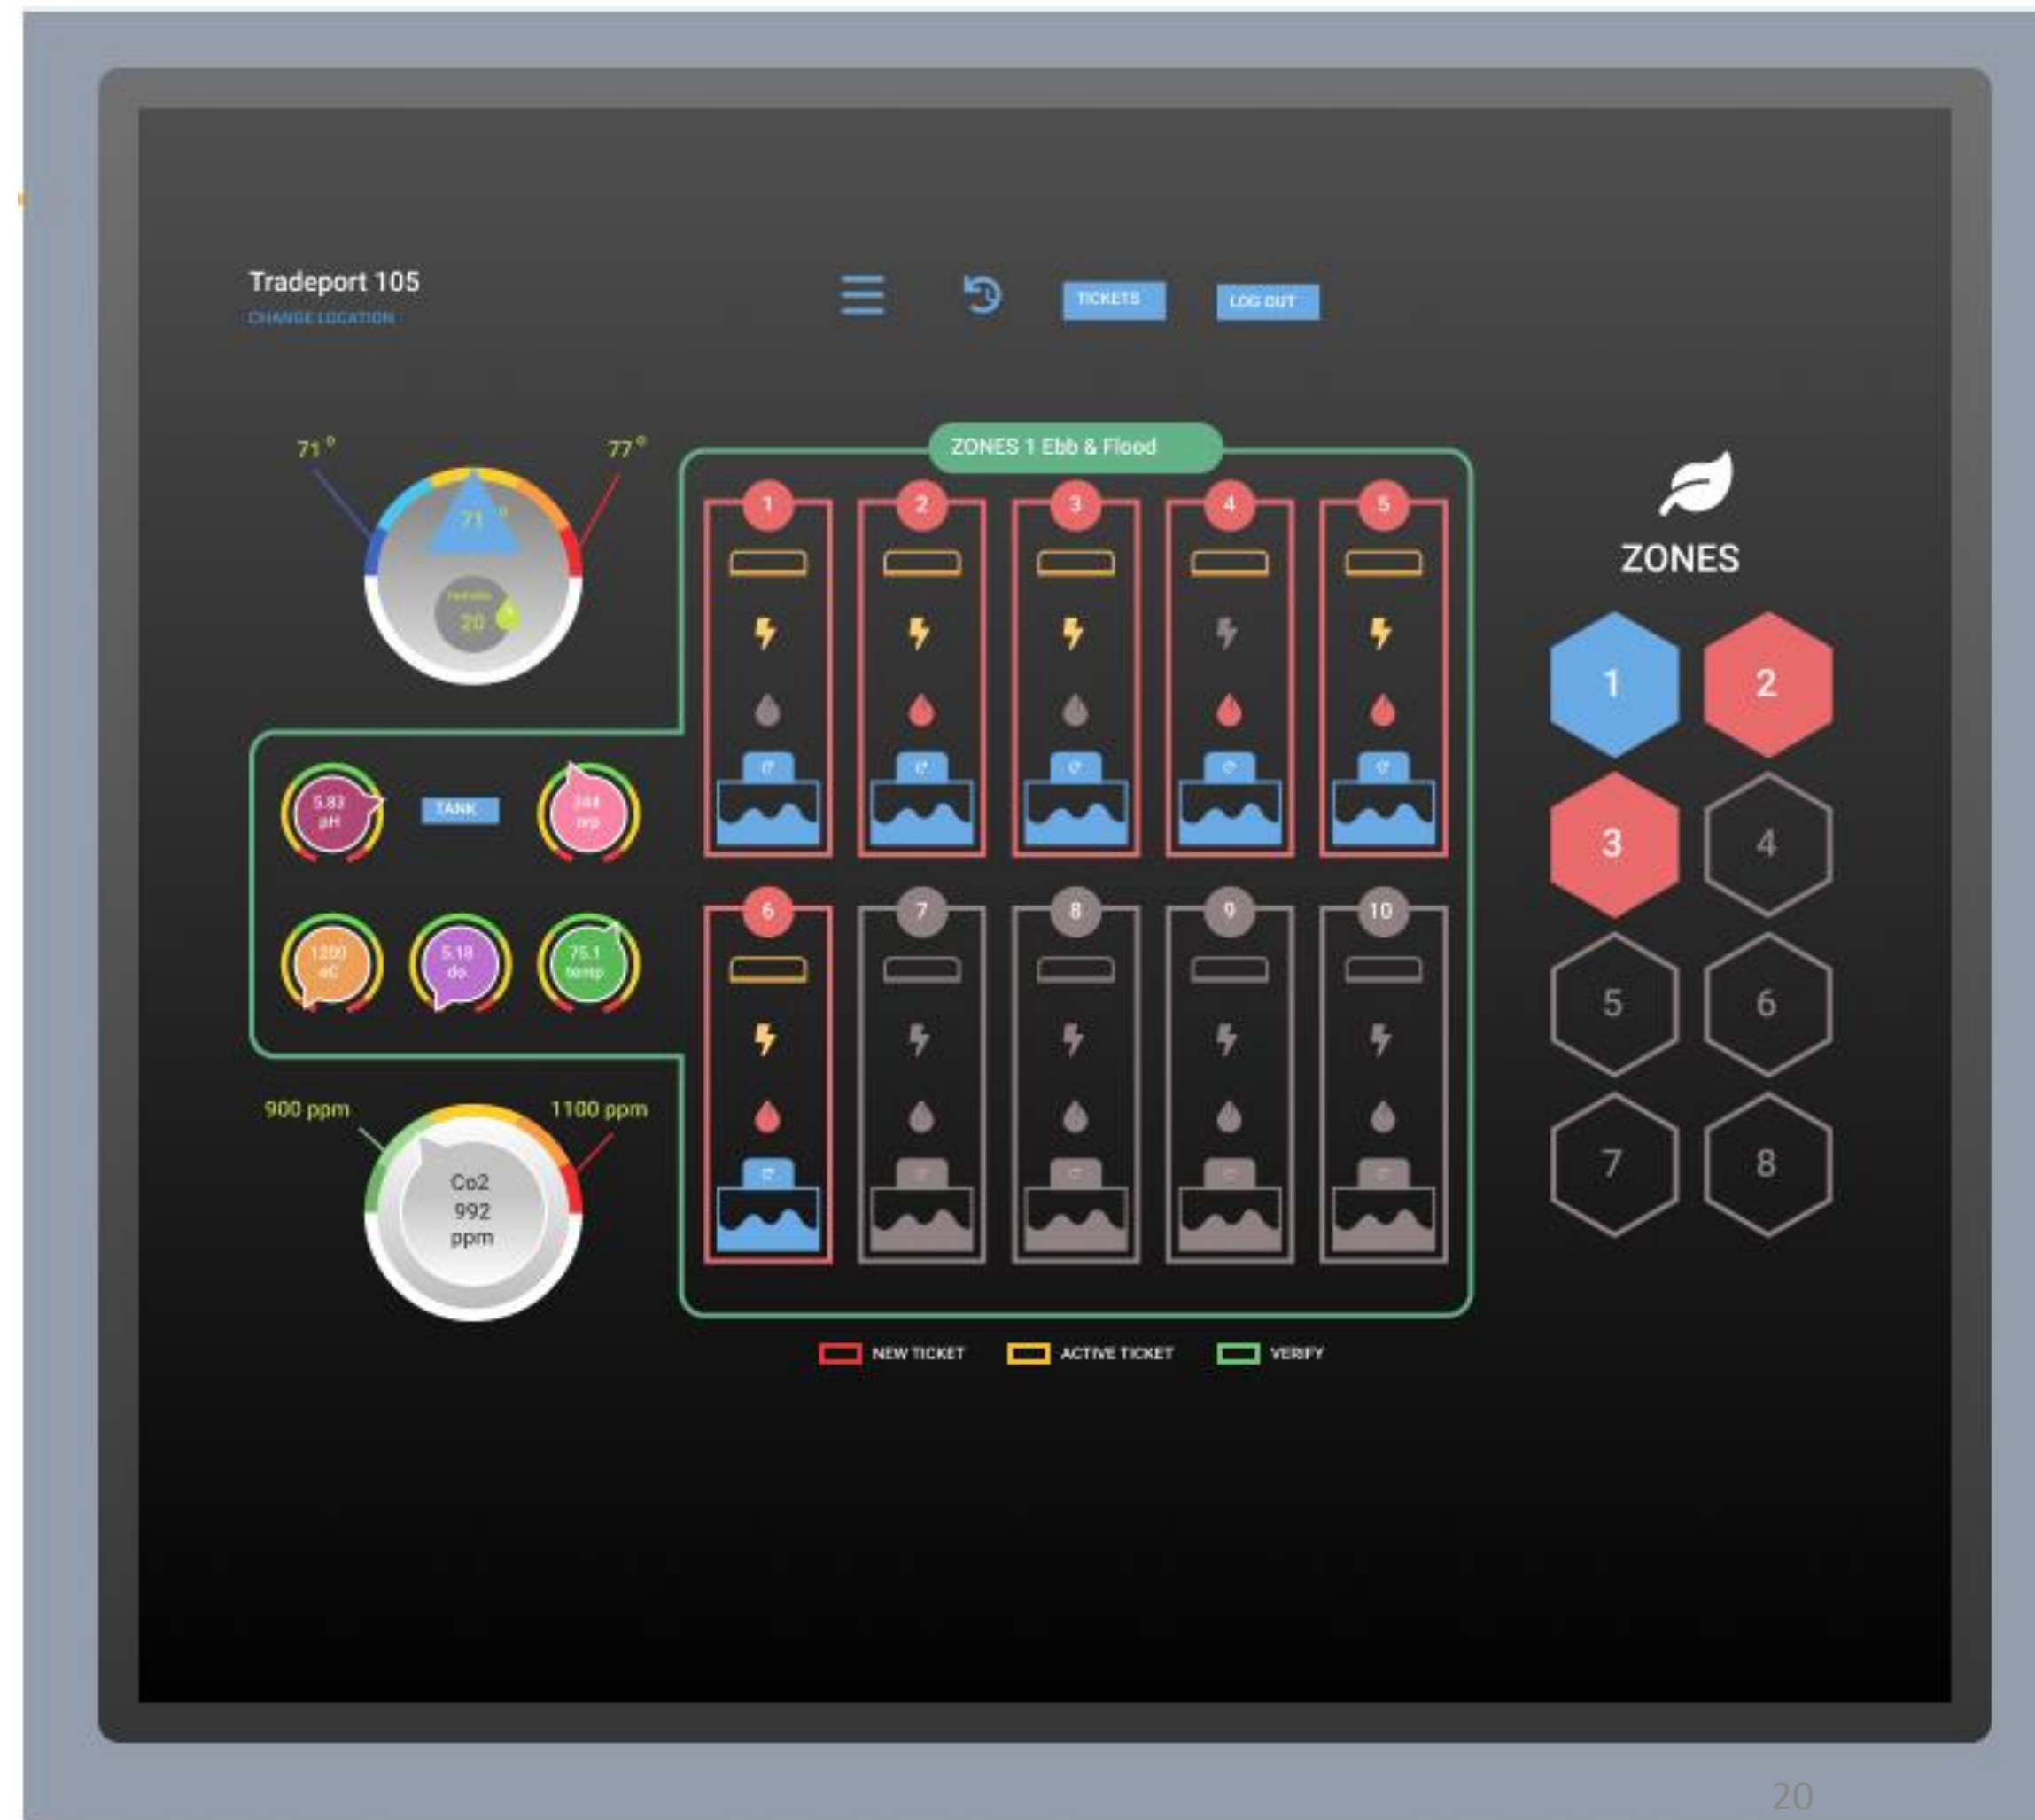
Tradeport 105
CHANGE LOCATION

TICKETS
LOG OUT

71 °
77 °
71 °
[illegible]
20

ZONES 1 Ebb & Flood

1
2
3
4
5
6
7
8
9
10

5.83 pH
TANK
344 orp
1200 ec
5.18 do
75.1 temp

900 ppm
1100 ppm
Co2
992
ppm

ZONES
1
2
3
4
5
6
7
8

NEW TICKET
ACTIVE TICKET
VERIFY

20